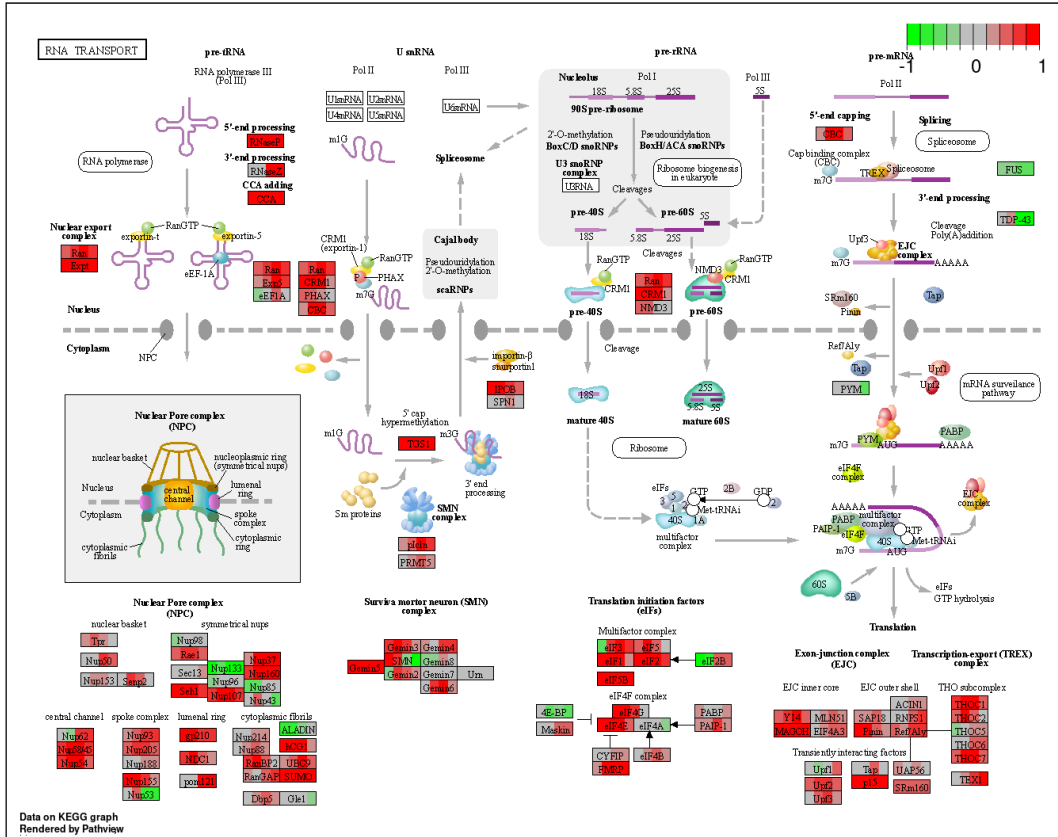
RNA TRANSPORT

-1 0 1

pre-tRNA
RNA polymerase III (Pol III)
5'-end processing
RNaseP
3'-end processing
RNaseZ
CCA adding
CCA
RNA polymerase

U snRNA
Pol II
U1snRNA U2snRNA
U4snRNA U5snRNA
Pol III
U6snRNA
m1G

pre-rRNA
Nucleolus
Pol I
18S 5.8S 25S
90S pre-ribosome
Pol III
5S
2'-O-methylation BoxC/D snoRNPs
Pseudouridylation BoxH/ACA snoRNPs
U3 snoRNP complex
U3RNA
Ribosome biogenesis in eukaryote
Cleavages
pre-40S
pre-60S
18S
5.8S 25S
5S

pre-mRNA
Pol II
5'-end capping
CBC
Splicing
Spliceosome
Cap binding complex (CBC)
m7G
TREX
Spliceosome
FUS
3'-end processing
Cleavage Poly(A)addition
TDP-43
Upf3
EJC complex
m7G
AAAAA

Spliceosome
Cajal body
Pseudouridylation 2'-O-methylation
scaRNPs

Nuclear export complex
Ran
Expt
RanGTP
exportin-t
exportin-5
eEF-1A
Ran
Exp5
eEF1A
CRM1 (exportin-1)
RanGTP
P
PHAX
m7G
Ran
CRM1
PHAX
CBC
RanGTP
CRM1
Cleavages
Ran
CRM1
NMD3
NMD3
RanGTP
CRM1
SRm160
Pinin
Tap

Nucleus
Cytoplasm
NPC
pre-40S
pre-60S
Cleavage
Ref/Aly
Tap
PYM
Upf1
Upf2
mRNA surveilance pathway

importin-β snurportin1
IPOB
SPN1

Nuclear Pore complex (NPC)
nuclear basket
nucleoplasmic ring (symmetrical nups)
Nucleus
central channel
lumenal ring
Cytoplasm
spoke complex
cytoplasmic ring
cytoplasmic fibrils

m1G
5' cap hypermethylation
TGS1
m3G
3' end processing
Sm proteins
SMN complex
pICln
PRMT5

18S
mature 40S
25S
5.8S 5S
mature 60S
Ribosome

PYM
AUG
PABP
m7G
AAAAA
eIF4F complex
eIFs
3 5 1 1A
GTP
Met-tRNAi
40S
2B
GDP
2
multifactor complex
AAAAA
PABP
PAIP-1
eIF4F
multifactor complex
GTP
Met-tRNAi
40S
m7G
AUG
EJC complex
60S
5B
eIFs
GTP hydrolysis
Translation

Nuclear Pore complex (NPC)
nuclear basket
Tpr
Nup50
Nup153
Senp2
symmetrical nups
Nup98
Rae1
Sec13
Nup133
Nup37
Nup160
Nup96
Nup85
Seh1
Nup107
Nup43
central channel
Nup62
Nup58/45
Nup54
spoke complex
Nup93
Nup205
Nup188
Nup155
Nup53
lumenal ring
gp210
NDC1
pom121
cytoplasmic fibrils
Nup214
ALADIN
Nup88
hCG1
RanBP2
UBC9
RanGAP
SUMO
Dbp5
Gle1

Surviva mortor neuron (SMN) complex
Gemin3
Gemin4
SMN
Gemin8
Gemin5
Gemin2
Gemin7
Unr
Gemin6

Translation initiation factors (eIFs)
Multifactor complex
eIF3
eIF5
eIF1
eIF2
eIF2B
eIF5B
eIF4F complex
4E-BP
Maskin
eIF4G
eIF4E
eIF4A
PABP
PAIP-1
CYFIP
FMRP
eIF4B

Exon-junction complex (EJC)
EJC inner core
Y14
MAGOH
MLN51
EIF4A3
EJC outer shell
SAP18
Pinin
ACIN1
RNPS1
Ref/Aly
Transiently interacting factors
Upf1
Upf2
Upf3
Tap
p15
UAP56
SRm160
Transcription-export (TREX) complex
THO subcomplex
THOC1
THOC2
THOC5
THOC6
THOC7
TEX1

Data on KEGG graph
Rendered by Pathview